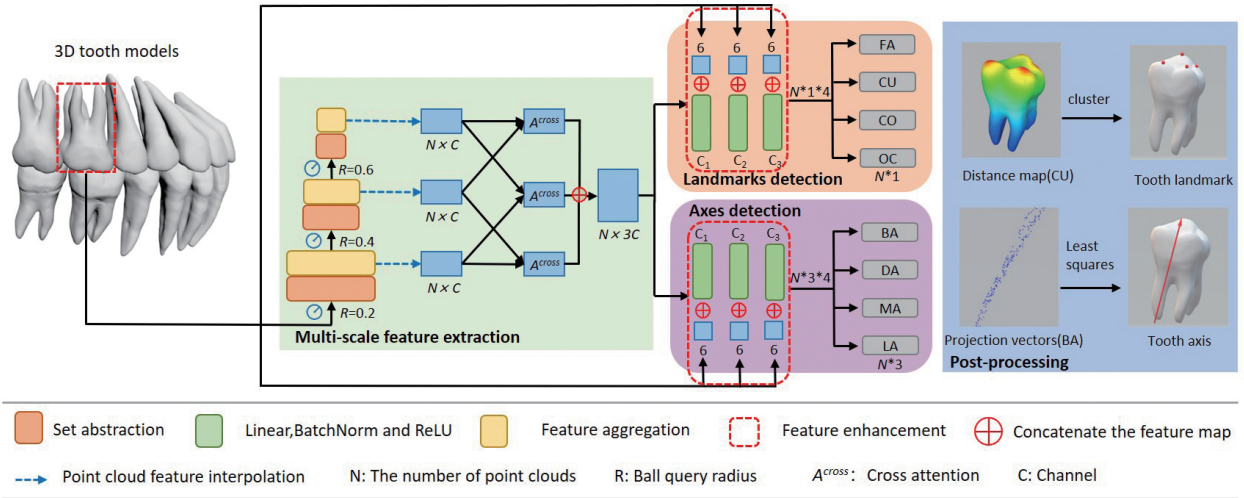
3D tooth models

R=0.6

R=0.4

R=0.2

$N \times C$

$N \times C$

$N \times C$

$A^{cross}$

$A^{cross}$

$A^{cross}$

$N \times 3C$

Multi-scale feature extraction

6 6 6

$C_1$ $C_2$ $C_3$

N*1*4

FA

CU

CO

OC

N*1

Landmarks detection

Axes detection

$C_1$ $C_2$ $C_3$

6 6 6

N*3*4

BA

DA

MA

LA

N*3

cluster

Distance map(CU)

Tooth landmark

Least squares

Projection vectors(BA)

Tooth axis

Post-processing

Set abstraction

Linear,BatchNorm and ReLU

Feature aggregation

Feature enhancement

Concatenate the feature map

Point cloud feature interpolation

N: The number of point clouds

R: Ball query radius

$A^{cross}$: Cross attention

C: Channel